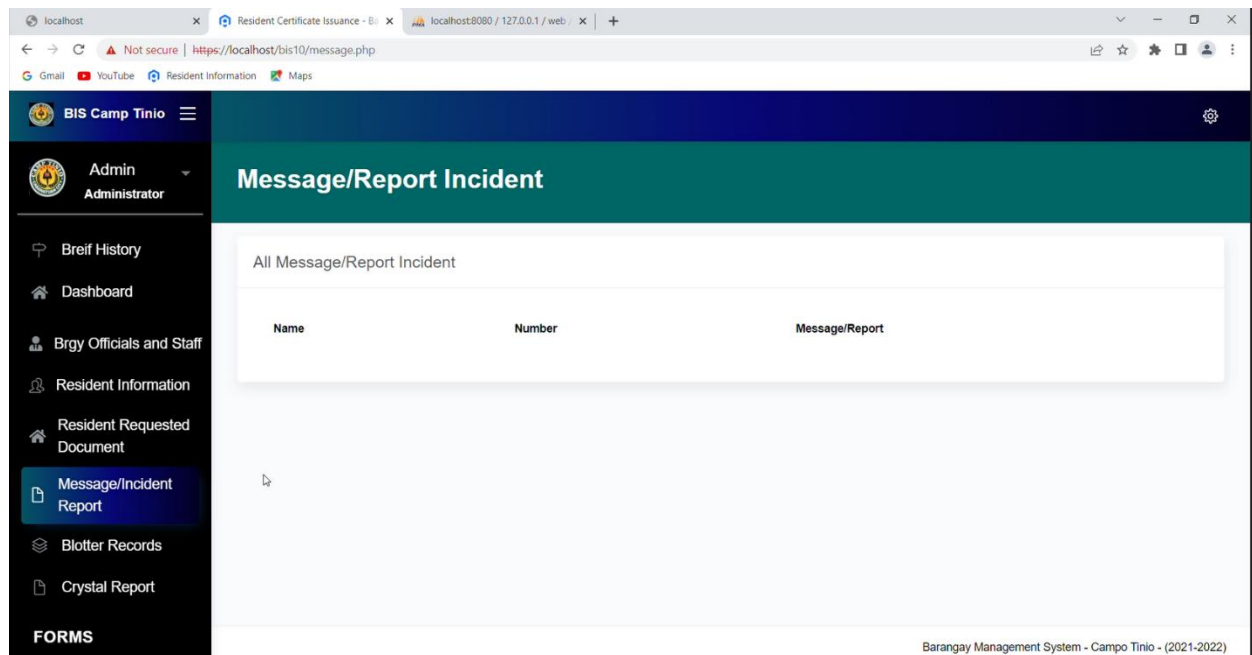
localhost
Resident Certificate Issuance - Ba
localhost:8080 / 127.0.0.1 / web
Not secure | https://localhost/bis10/message.php
Gmail YouTube Resident Information Maps

BIS Camp Tinio

Admin
Administrator

Breif History
Dashboard
Brgy Officials and Staff
Resident Information
Resident Requested Document
Message/Incident Report
Blotter Records
Crystal Report
FORMS

Message/Report Incident

All Message/Report Incident

| Name | Number | Message/Report |
|---|---|---|

Barangay Management System - Campo Tinio - (2021-2022)